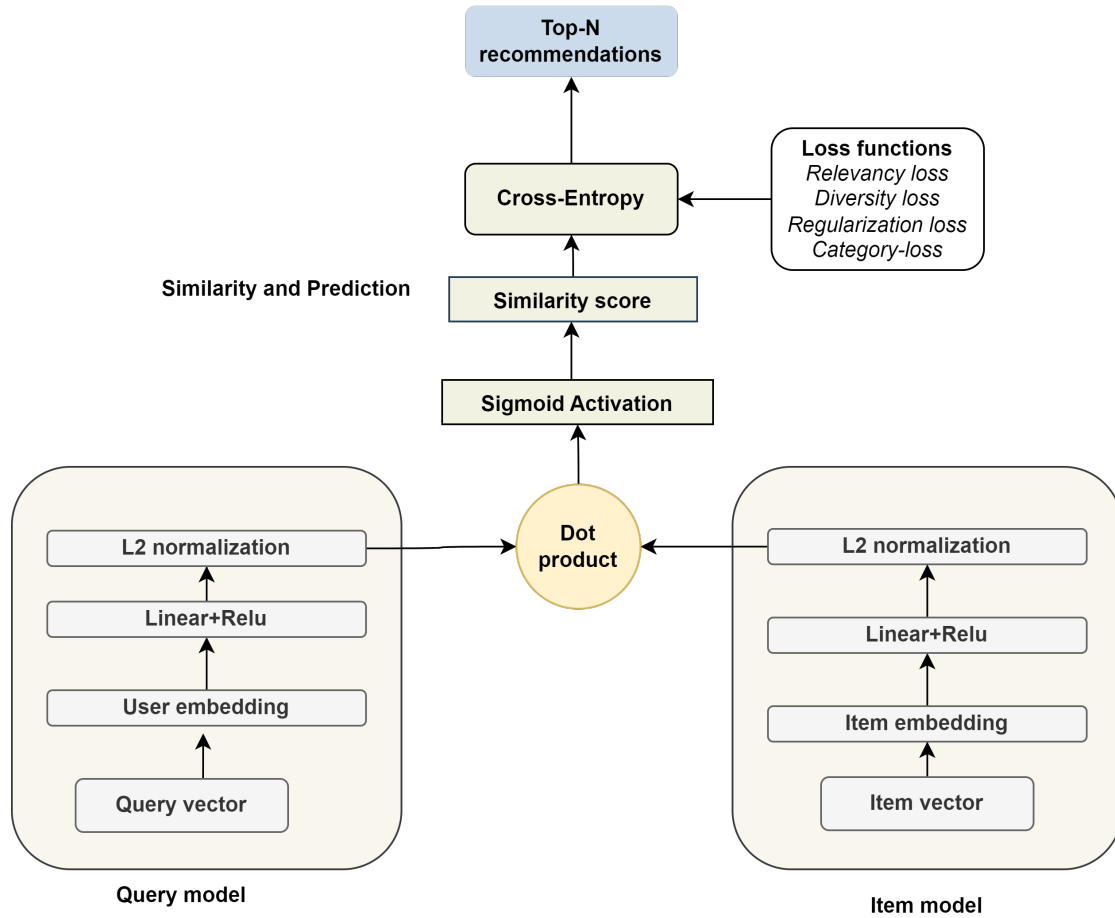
Top-N recommendations

Loss functions
Relevancy loss
Diversity loss
Regularization loss
Category-loss

Cross-Entropy

Similarity and Prediction

Similarity score

Sigmoid Activation

Dot product

L2 normalization

Linear+Relu

User embedding

Query vector

Query model

L2 normalization

Linear+Relu

Item embedding

Item vector

Item model